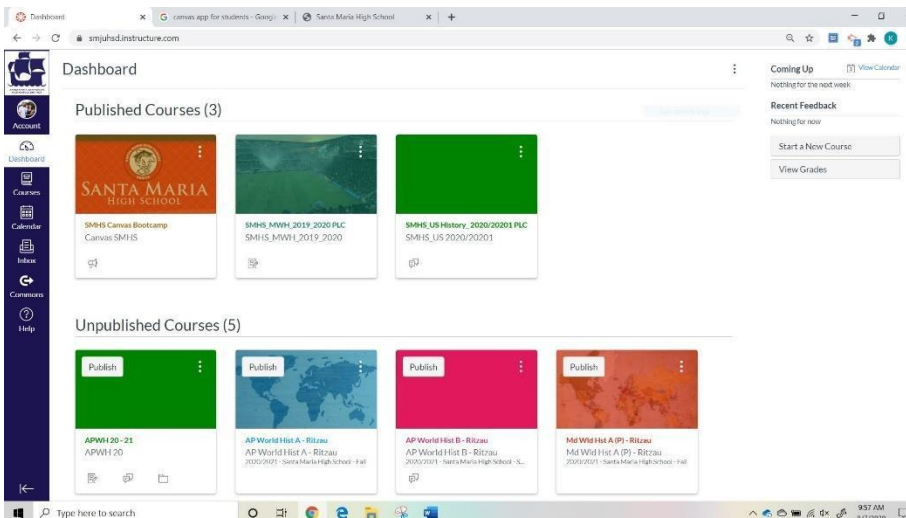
Dashboard
canvas app for students - Google
Santa Maria High School
smjuhsd.instructure.com

Account
Dashboard
Courses
Calendar
Inbox
Commons
Help

Dashboard

Published Courses (3)

SANTA MARIA
HIGH SCHOOL
SMHS Canvas Bootcamp
Canvas SMHS

SMHS_MWH_2019_2020 PLC
SMHS_MWH_2019_2020

SMHS_US History_2020/20201 PLC
SMHS_US 2020/20201

Unpublished Courses (5)

Publish
APWH 20 - 21
APWH 20

Publish
AP World Hist A - Ritzau
AP World Hist A - Ritzau
2020/2021 - Santa Maria High School - Fall

Publish
AP World Hist B - Ritzau
AP World Hist B - Ritzau
2020/2021 - Santa Maria High School - S...

Publish
Md Wld Hst A (P) - Ritzau
Md Wld Hst A (P) - Ritzau
2020/2021 - Santa Maria High School - Fall

Coming Up
View Calendar
Nothing for the next week
Recent Feedback
Nothing for now
Start a New Course
View Grades

Type here to search
9:57 AM